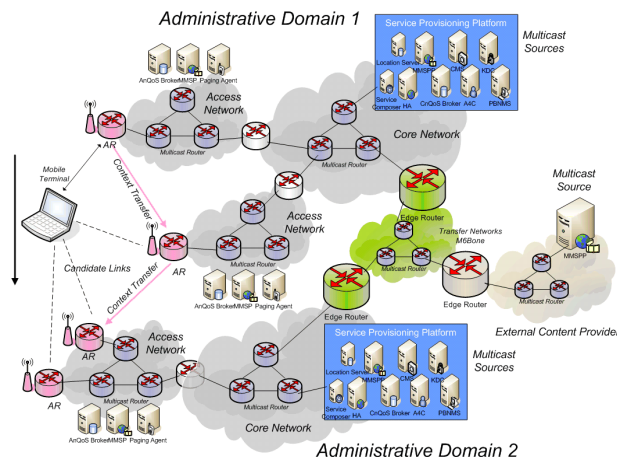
Administrative Domain 1

Service Provisioning Platform

Multicast Sources

Location Service MMSPP CMS KDC

Service Composer HA CnQoS Broker A4C PBNMS

AnQoS Broker MMSP Paging Agent

Access Network

AR

Multicast Router

Core Network

Multicast Router

Mobile Terminal

Context Transfer

Multicast Source

Edge Router

Access Network

Transfer Networks M6Bone

MMSPP

Candidate Links

AR

Multicast Router

Multicast Router

Edge Router

Multicast Router

AnQoS Broker MMSP Paging Agent

Context Transfer

Edge Router

External Content Provider

Access Network

AR

Service Provisioning Platform

Multicast Sources

AR

Multicast Router

Location Service MMSPP CMS KDC

Multicast Router

Service Composer HA CnQoS Broker A4C PBNMS

AnQoS Broker MMSP Paging Agent

Core Network

Administrative Domain 2